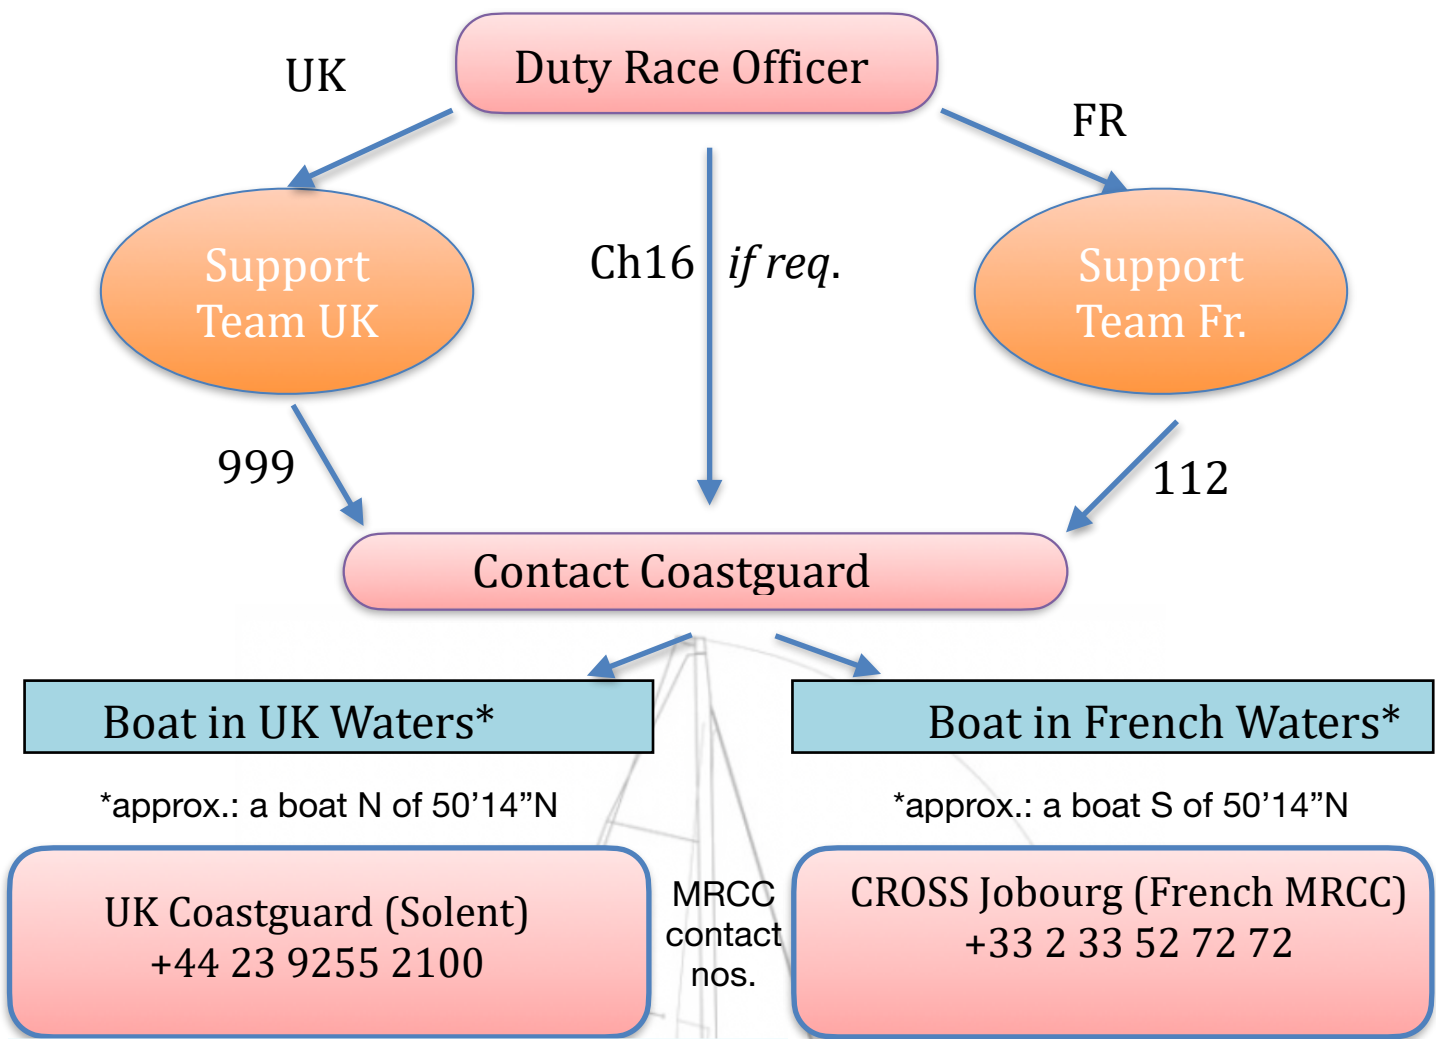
Duty Race Officer

UK

FR

Support Team UK

Ch16 *if req.*

Support Team Fr.

999

112

Contact Coastguard

Boat in UK Waters*

Boat in French Waters*

*approx.: a boat N of 50’14”N

*approx.: a boat S of 50’14”N

UK Coastguard (Solent) +44 23 9255 2100

MRCC contact nos.

CROSS Jobourg (French MRCC) +33 2 33 52 72 72